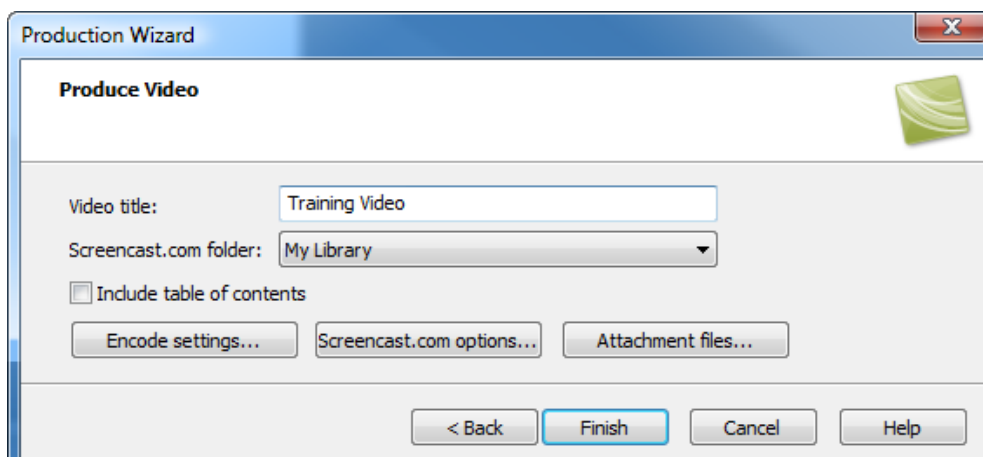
Production Wizard

Produce Video

Video title: Training Video

Screencast.com folder: My Library

Include table of contents

Encode settings...

Screencast.com options...

Attachment files...

< Back

Finish

Cancel

Help